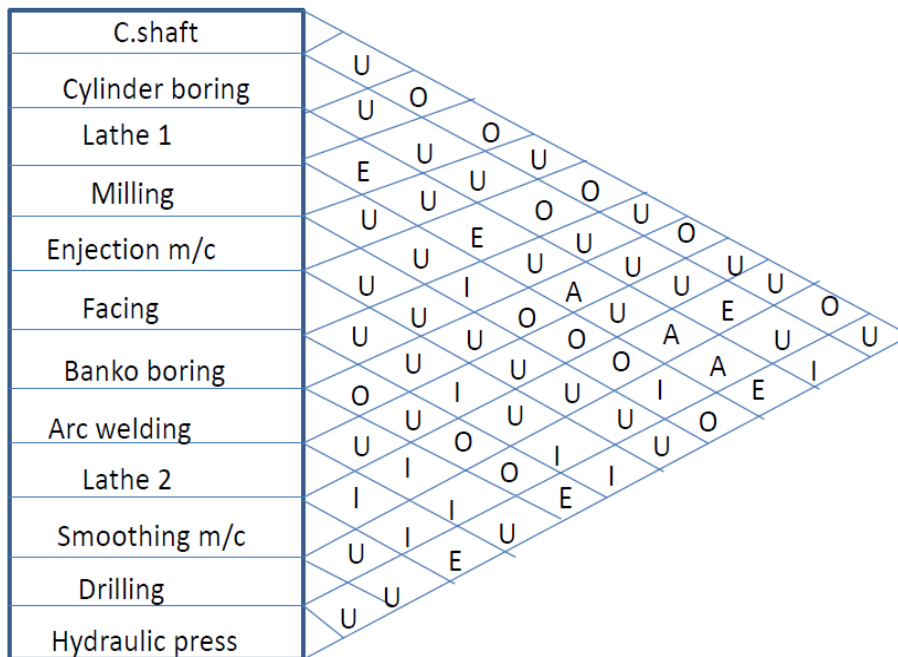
C.shaft
Cylinder boring
Lathe 1
Milling
Enjection m/c
Facing
Banko boring
Arc welding
Lathe 2
Smoothing m/c
Drilling
Hydraulic press

U
U O
O
E U U
U U O
U E O U
U U U O
U I U U U
U U A U U O
U U O U E
U O O A U U
O U U O A I
U I U U I E
U O U U O
I I O I U
U I E I
U E U
U U